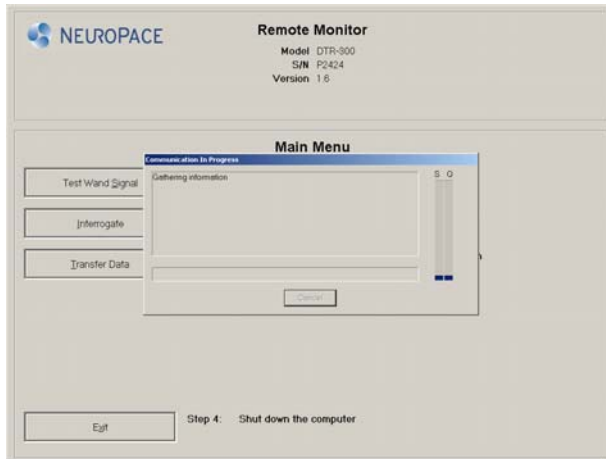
NEUROPACE

Remote Monitor
Model DTR-300
S/N P2424
Version 1.6

Main Menu

Test Wand Signal

Interrogate

Transfer Data

Communication In Progress
Gathering information
S Q
Cancel

Exit

Step 4: Shut down the computer